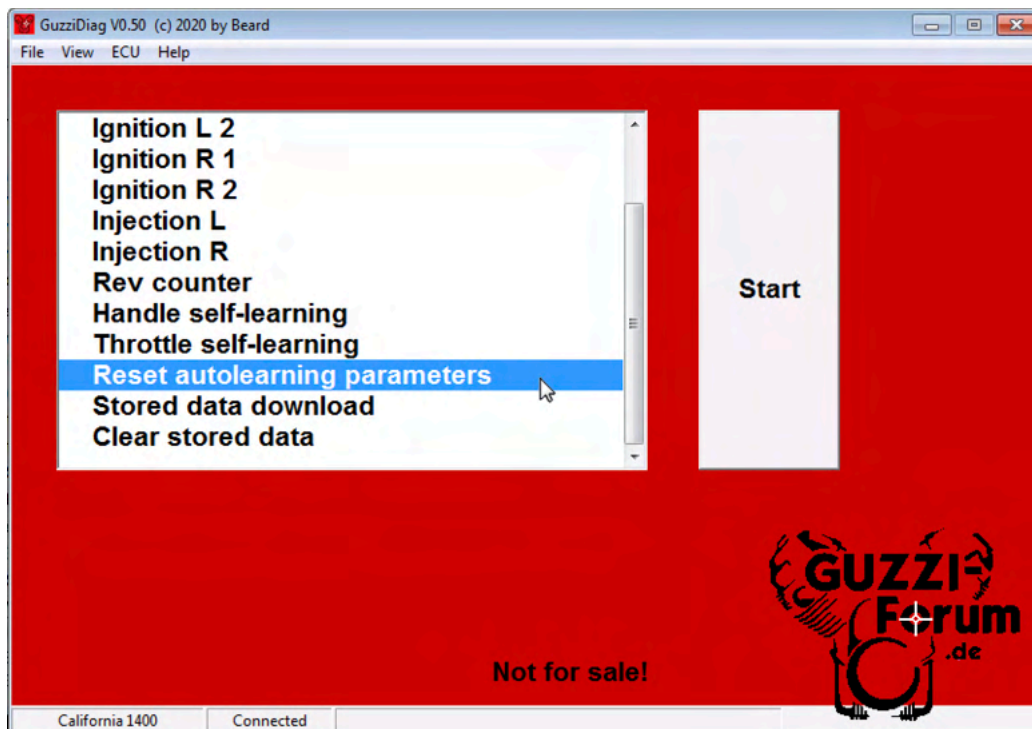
GuzziDiag V0.50 (c) 2020 by Beard

File View ECU Help

Ignition L 2
Ignition R 1
Ignition R 2
Injection L
Injection R
Rev counter
Handle self-learning
Throttle self-learning
Reset autolearning parameters
Stored data download
Clear stored data

Start

GUZZI Forum .de

Not for sale!

California 1400 Connected